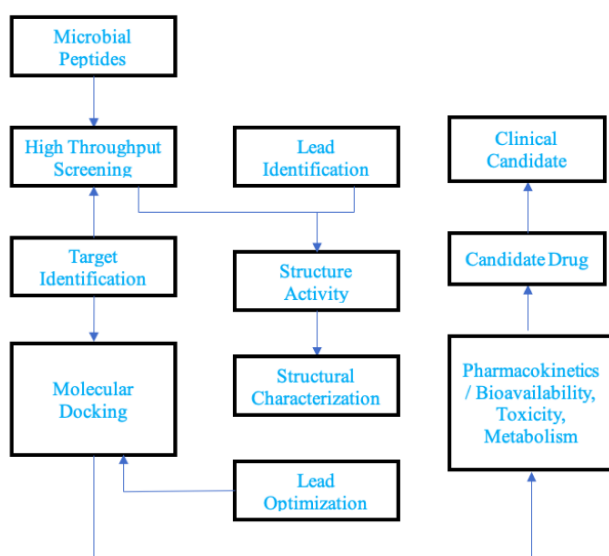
Microbial Peptides

High Throughput Screening

Lead Identification

Clinical Candidate

Target Identification

Structure Activity

Candidate Drug

Molecular Docking

Structural Characterization

Pharmacokinetics / Bioavailability, Toxicity, Metabolism

Lead Optimization